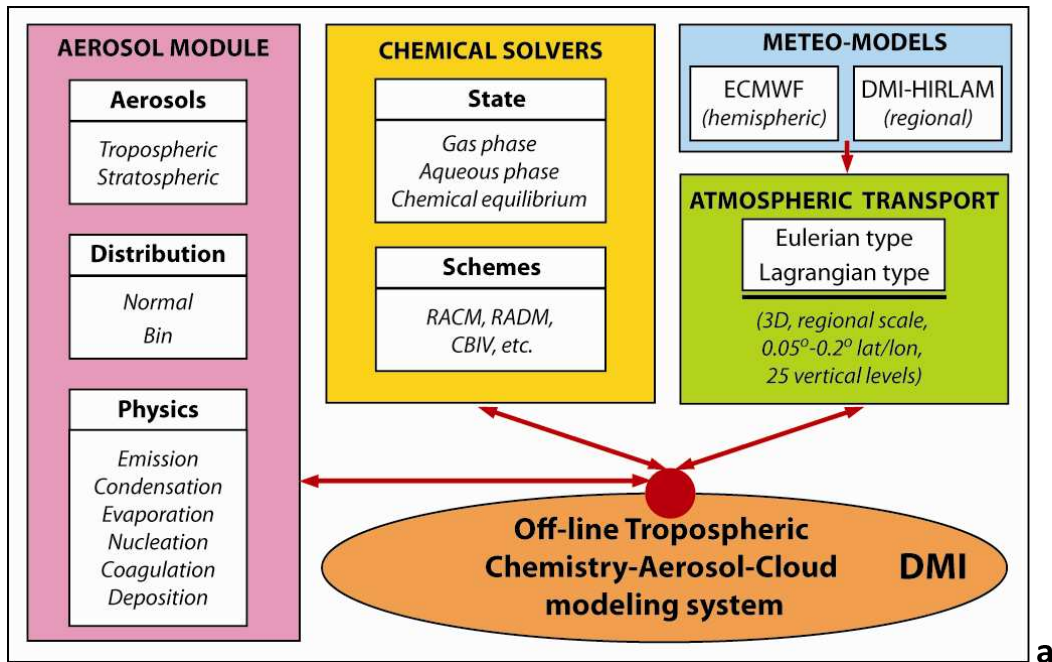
AEROSOL MODULE

Aerosols

Tropospheric
Stratospheric

Distribution

Normal
Bin

Physics

Emission
Condensation
Evaporation
Nucleation
Coagulation
Deposition

CHEMICAL SOLVERS

State

Gas phase
Aqueous phase
Chemical equilibrium

Schemes

RACM, RADM,
CBIV, etc.

METEO-MODELS

ECMWF
(hemispheric)

DMI-HIRLAM
(regional)

ATMOSPHERIC TRANSPORT

Eulerian type
Lagrangian type

(3D, regional scale,
$0.05^o$-$0.2^o$ lat/lon,
25 vertical levels)

Off-line Tropospheric
Chemistry-Aerosol-Cloud
modeling system

DMI

a